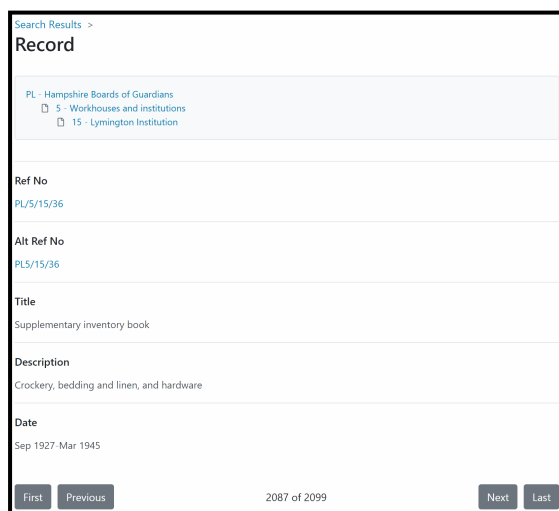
Search Results >
Record

PL - Hampshire Boards of Guardians
5 - Workhouses and institutions
15 - Lymington Institution

Ref No
PL/5/15/36

Alt Ref No
PL5/15/36

Title
Supplementary inventory book

Description
Crockery, bedding and linen, and hardware

Date
Sep 1927-Mar 1945

First Previous 2087 of 2099 Next Last